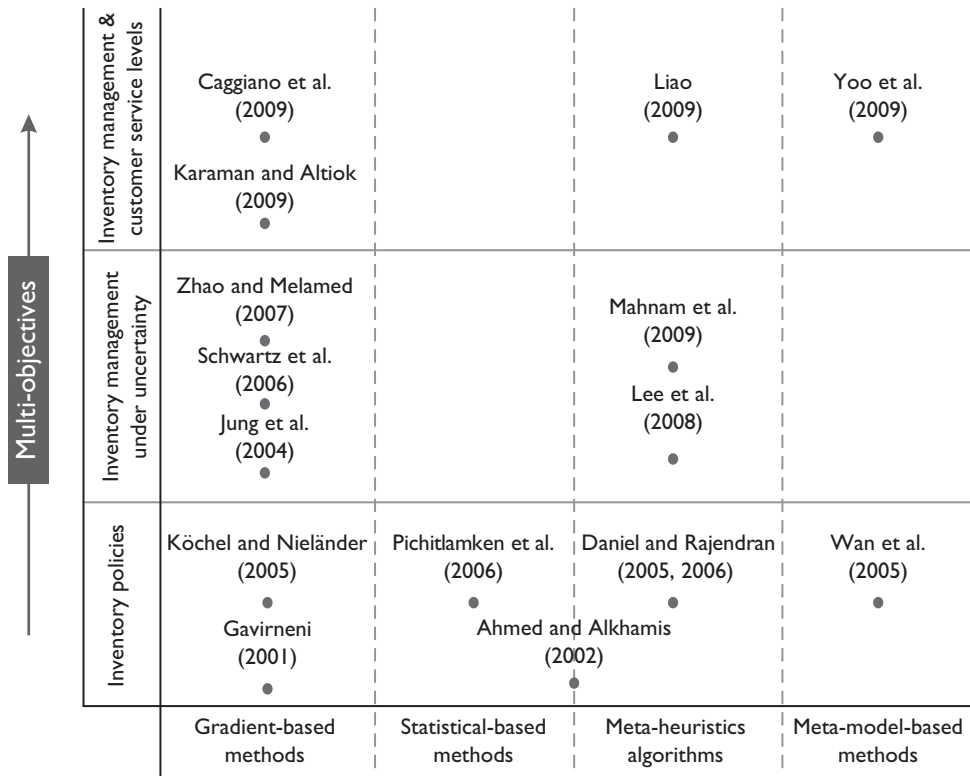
Multi-objectives

| | Gradient-based methods | Statistical-based methods | Meta-heuristics algorithms | Meta-model-based methods |
|---|---|---|---|---|
| Inventory management & customer service levels | Caggiano et al. (2009); Karaman and Altiok (2009) | | Liao (2009) | Yoo et al. (2009) |
| Inventory management under uncertainty | Zhao and Melamed (2007); Schwartz et al. (2006); Jung et al. (2004) | | Mahnam et al. (2009); Lee et al. (2008) | |
| Inventory policies | Köchel and Nieländer (2005); Gavirneni (2001) | Pichitlamken et al. (2006); Ahmed and Alkhamis (2002) | Daniel and Rajendran (2005, 2006) | Wan et al. (2005) |